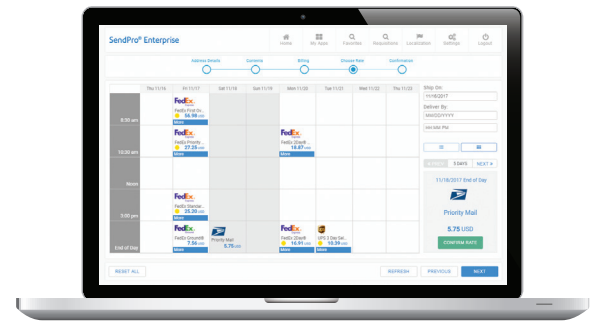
SendPro® Enterprise

Home My Apps Favorites Requisitions Localization Settings Logout

Address Details Contents Billing Choose Rate Confirmation

| | Thu 11/16 | Fri 11/17 | Sat 11/18 | Sun 11/19 | Mon 11/20 | Tue 11/21 | Wed 11/22 |
|---|---|---|---|---|---|---|---|
| 8:30 am | | FedEx Express FedEx First Ov... 56.98 USD More | | | | | |
| 10:30 am | | FedEx Express FedEx Priority 27.28 USD More | | | FedEx Express FedEx 2Day® 19.67 USD More | | |
| Noon | | | | | | | |
| 3:00 pm | | FedEx Express FedEx Standar... 25.30 USD More | | | | | |
| End of Day | | FedEx Ground FedEx Ground® 7.56 USD More | Priority Mail 5.75 USD | | FedEx Express FedEx 2Day® 16.91 USD More | UPS UPS 2 Day Sel... 10.39 USD More | |

Ship On:
11/16/2017
Deliver By:
MM/DD/YYYY
mm:ss PM

3 DAYS NEXT

11/18/2017 End of Day
Priority Mail
5.75 USD
CONFIRM RATE

RESET ALL REFRESH PREVIOUS NEXT